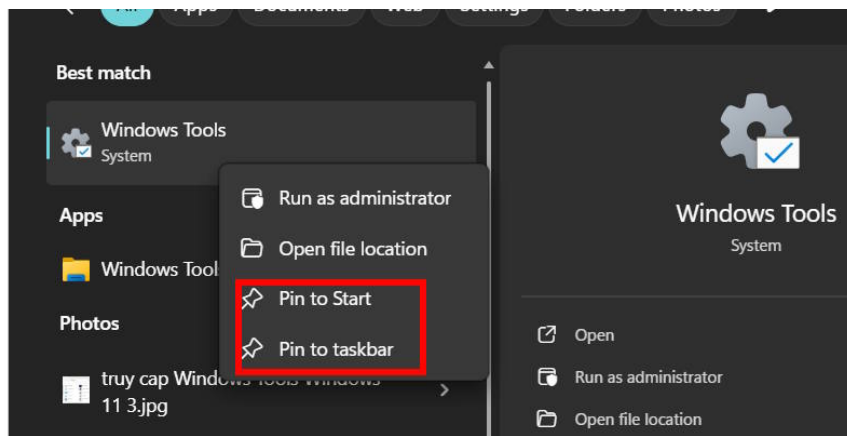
All Apps Documents Web Settings Folders Photos

Best match

Windows Tools
System

Apps

Windows Tool

Photos

truy cap Windows Tools Windows 11 3.jpg

Run as administrator

Open file location

Pin to Start

Pin to taskbar

Windows Tools
System

Open

Run as administrator

Open file location